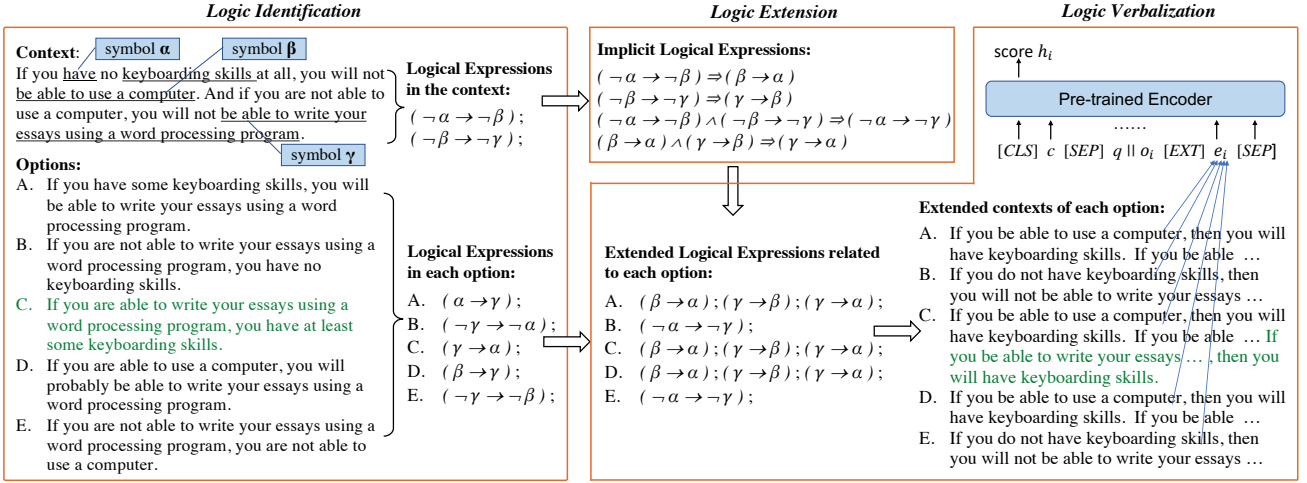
Logic Identification

Context: symbol α symbol β
If you have no keyboarding skills at all, you will not be able to use a computer. And if you are not able to use a computer, you will not be able to write your essays using a word processing program.
symbol γ

Logical Expressions in the context:
$(\neg\alpha \rightarrow \neg\beta)$;
$(\neg\beta \rightarrow \neg\gamma)$;

Options:
A. If you have some keyboarding skills, you will be able to write your essays using a word processing program.
B. If you are not able to write your essays using a word processing program, you have no keyboarding skills.
C. If you are able to write your essays using a word processing program, you have at least some keyboarding skills.
D. If you are able to use a computer, you will probably be able to write your essays using a word processing program.
E. If you are not able to write your essays using a word processing program, you are not able to use a computer.

Logical Expressions in each option:
A. $(\alpha \rightarrow \gamma)$;
B. $(\neg\gamma \rightarrow \neg\alpha)$;
C. $(\gamma \rightarrow \alpha)$;
D. $(\beta \rightarrow \gamma)$;
E. $(\neg\gamma \rightarrow \neg\beta)$;

Logic Extension

Implicit Logical Expressions:
$(\neg\alpha \rightarrow \neg\beta) \Rightarrow (\beta \rightarrow \alpha)$
$(\neg\beta \rightarrow \neg\gamma) \Rightarrow (\gamma \rightarrow \beta)$
$(\neg\alpha \rightarrow \neg\beta) \wedge (\neg\beta \rightarrow \neg\gamma) \Rightarrow (\neg\alpha \rightarrow \neg\gamma)$
$(\beta \rightarrow \alpha) \wedge (\gamma \rightarrow \beta) \Rightarrow (\gamma \rightarrow \alpha)$

Extended Logical Expressions related to each option:
A. $(\beta \rightarrow \alpha)$; $(\gamma \rightarrow \beta)$; $(\gamma \rightarrow \alpha)$;
B. $(\neg\alpha \rightarrow \neg\gamma)$;
C. $(\beta \rightarrow \alpha)$; $(\gamma \rightarrow \beta)$; $(\gamma \rightarrow \alpha)$;
D. $(\beta \rightarrow \alpha)$; $(\gamma \rightarrow \beta)$; $(\gamma \rightarrow \alpha)$;
E. $(\neg\alpha \rightarrow \neg\gamma)$;

Logic Verbalization

score $h_i$
Pre-trained Encoder
$[CLS]$ $c$ $[SEP]$ $q \,||\, o_i$ $[EXT]$ $e_i$ $[SEP]$
……

Extended contexts of each option:
A. If you be able to use a computer, then you will have keyboarding skills. If you be able …
B. If you do not have keyboarding skills, then you will not be able to write your essays …
C. If you be able to use a computer, then you will have keyboarding skills. If you be able … If you be able to write your essays … , then you will have keyboarding skills.
D. If you be able to use a computer, then you will have keyboarding skills. If you be able …
E. If you do not have keyboarding skills, then you will not be able to write your essays …